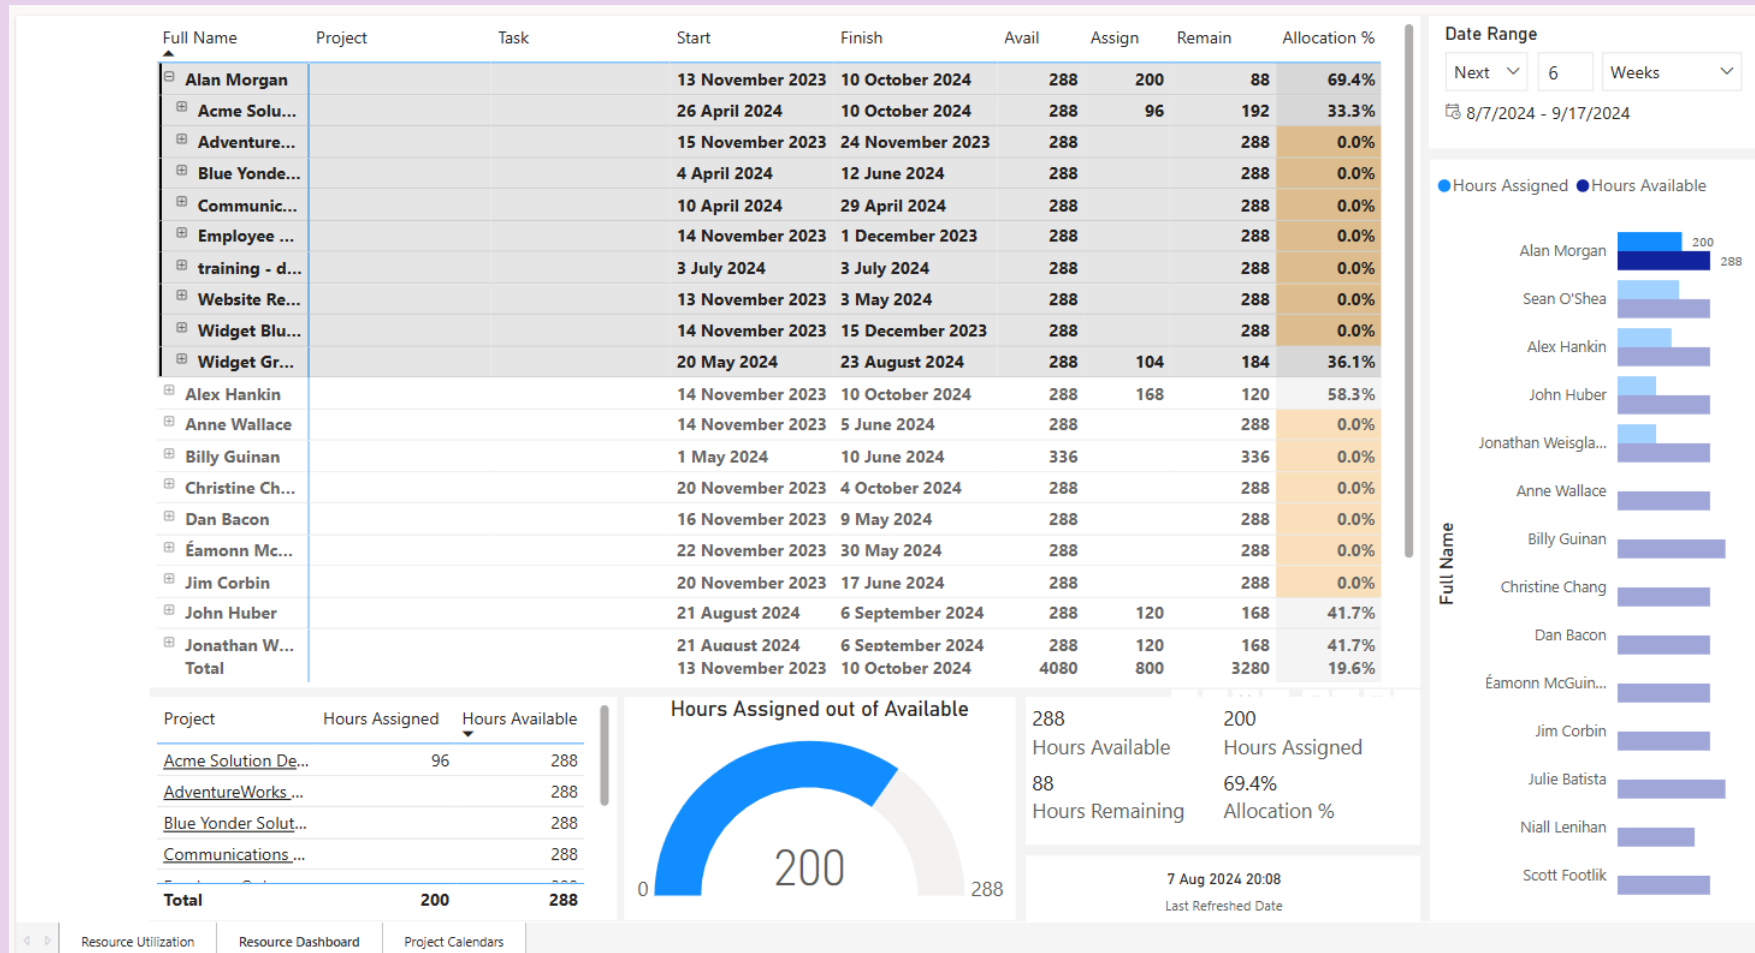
| Full Name | Project | Task | Start | Finish | Avail | Assign | Remain | Allocation % |
|---|---|---|---|---|---|---|---|---|
| ⊟ Alan Morgan | | | 13 November 2023 | 10 October 2024 | 288 | 200 | 88 | 69.4% |
| ⊞ Acme Solu... | | | 26 April 2024 | 10 October 2024 | 288 | 96 | 192 | 33.3% |
| ⊞ Adventure... | | | 15 November 2023 | 24 November 2023 | 288 | | 288 | 0.0% |
| ⊞ Blue Yonde... | | | 4 April 2024 | 12 June 2024 | 288 | | 288 | 0.0% |
| ⊞ Communic... | | | 10 April 2024 | 29 April 2024 | 288 | | 288 | 0.0% |
| ⊞ Employee ... | | | 14 November 2023 | 1 December 2023 | 288 | | 288 | 0.0% |
| ⊞ training - d... | | | 3 July 2024 | 3 July 2024 | 288 | | 288 | 0.0% |
| ⊞ Website Re... | | | 13 November 2023 | 3 May 2024 | 288 | | 288 | 0.0% |
| ⊞ Widget Blu... | | | 14 November 2023 | 15 December 2023 | 288 | | 288 | 0.0% |
| ⊞ Widget Gr... | | | 20 May 2024 | 23 August 2024 | 288 | 104 | 184 | 36.1% |
| ⊞ Alex Hankin | | | 14 November 2023 | 10 October 2024 | 288 | 168 | 120 | 58.3% |
| ⊞ Anne Wallace | | | 14 November 2023 | 5 June 2024 | 288 | | 288 | 0.0% |
| ⊞ Billy Guinan | | | 1 May 2024 | 10 June 2024 | 336 | | 336 | 0.0% |
| ⊞ Christine Ch... | | | 20 November 2023 | 4 October 2024 | 288 | | 288 | 0.0% |
| ⊞ Dan Bacon | | | 16 November 2023 | 9 May 2024 | 288 | | 288 | 0.0% |
| ⊞ Éamonn Mc... | | | 22 November 2023 | 30 May 2024 | 288 | | 288 | 0.0% |
| ⊞ Jim Corbin | | | 20 November 2023 | 17 June 2024 | 288 | | 288 | 0.0% |
| ⊞ John Huber | | | 21 August 2024 | 6 September 2024 | 288 | 120 | 168 | 41.7% |
| ⊞ Jonathan W... | | | 21 August 2024 | 6 September 2024 | 288 | 120 | 168 | 41.7% |
| Total | | | 13 November 2023 | 10 October 2024 | 4080 | 800 | 3280 | 19.6% |

Date Range
Next 6 Weeks
8/7/2024 - 9/17/2024

Hours Assigned Hours Available

Full Name
Alan Morgan 200 288
Sean O'Shea
Alex Hankin
John Huber
Jonathan Weisgla...
Anne Wallace
Billy Guinan
Christine Chang
Dan Bacon
Éamonn McGuin...
Jim Corbin
Julie Batista
Niall Lenihan
Scott Footlik

| Project | Hours Assigned | Hours Available |
|---|---|---|
| Acme Solution De... | 96 | 288 |
| AdventureWorks ... | | 288 |
| Blue Yonder Solut... | | 288 |
| Communications ... | | 288 |
| Total | 200 | 288 |

Hours Assigned out of Available
0 200 288

288
Hours Available
200
Hours Assigned
88
Hours Remaining
69.4%
Allocation %

7 Aug 2024 20:08
Last Refreshed Date

Resource Utilization | Resource Dashboard | Project Calendars